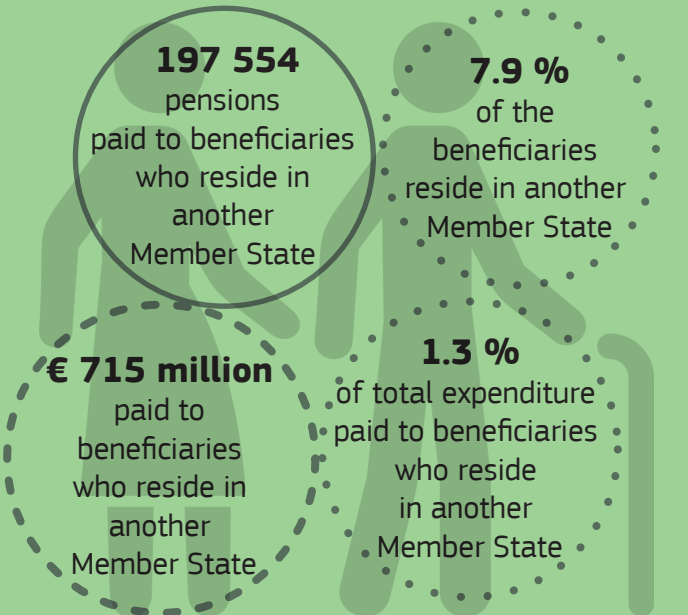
197 554
pensions paid to beneficiaries who reside in another Member State

7.9 %
of the beneficiaries reside in another Member State

€ 715 million
paid to beneficiaries who reside in another Member State

1.3 %
of total expenditure paid to beneficiaries who reside in another Member State